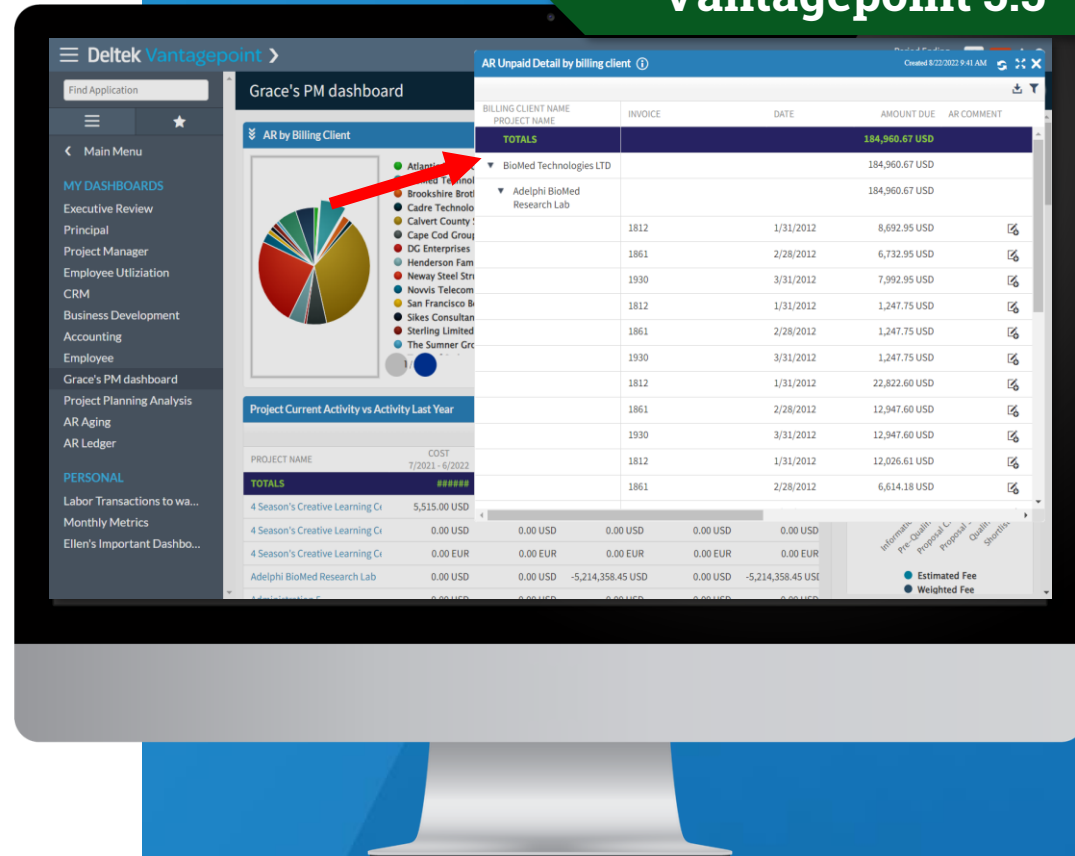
Vantagepoint 5.5

Deltek Vantagepoint

Find Application

Main Menu

MY DASHBOARDS
Executive Review
Principal
Project Manager
Employee Utliziation
CRM
Business Development
Accounting
Employee
Grace's PM dashboard
Project Planning Analysis
AR Aging
AR Ledger

PERSONAL
Labor Transactions to wa...
Monthly Metrics
Ellen's Important Dashbo...

Grace's PM dashboard

AR by Billing Client

Atlantic
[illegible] Technol
Brookshire Broth
Cadre Technolo
Calvert County
Cape Cod Group
DG Enterprises
Henderson Fam
Neway Steel Str
Novvis Telecom
San Francisco B
Sikes Consultan
Sterling Limited
The Sumner Gro

Project Current Activity vs Activity Last Year

| PROJECT NAME | COST 7/2021 - 6/2022 | | | | |
|---|---|---|---|---|---|
| TOTALS | ###### | | | | |
| 4 Season's Creative Learning Ce | 5,515.00 USD | | | | |
| 4 Season's Creative Learning Ce | 0.00 USD | 0.00 USD | 0.00 USD | 0.00 USD | 0.00 USD |
| 4 Season's Creative Learning Ce | 0.00 EUR | 0.00 EUR | 0.00 EUR | 0.00 EUR | 0.00 EUR |
| Adelphi BioMed Research Lab | 0.00 USD | 0.00 USD | -5,214,358.45 USD | 0.00 USD | -5,214,358.45 USD |

Estimated Fee
Weighted Fee

AR Unpaid Detail by billing client
Created 8/22/2022 9:41 AM

| BILLING CLIENT NAME PROJECT NAME | INVOICE | DATE | AMOUNT DUE | AR COMMENT |
|---|---|---|---|---|
| TOTALS | | | 184,960.67 USD | |
| BioMed Technologies LTD | | | 184,960.67 USD | |
| Adelphi BioMed Research Lab | | | 184,960.67 USD | |
| | 1812 | 1/31/2012 | 8,692.95 USD | |
| | 1861 | 2/28/2012 | 6,732.95 USD | |
| | 1930 | 3/31/2012 | 7,992.95 USD | |
| | 1812 | 1/31/2012 | 1,247.75 USD | |
| | 1861 | 2/28/2012 | 1,247.75 USD | |
| | 1930 | 3/31/2012 | 1,247.75 USD | |
| | 1812 | 1/31/2012 | 22,822.60 USD | |
| | 1861 | 2/28/2012 | 12,947.60 USD | |
| | 1930 | 3/31/2012 | 12,947.60 USD | |
| | 1812 | 1/31/2012 | 12,026.61 USD | |
| | 1861 | 2/28/2012 | 6,614.18 USD | |